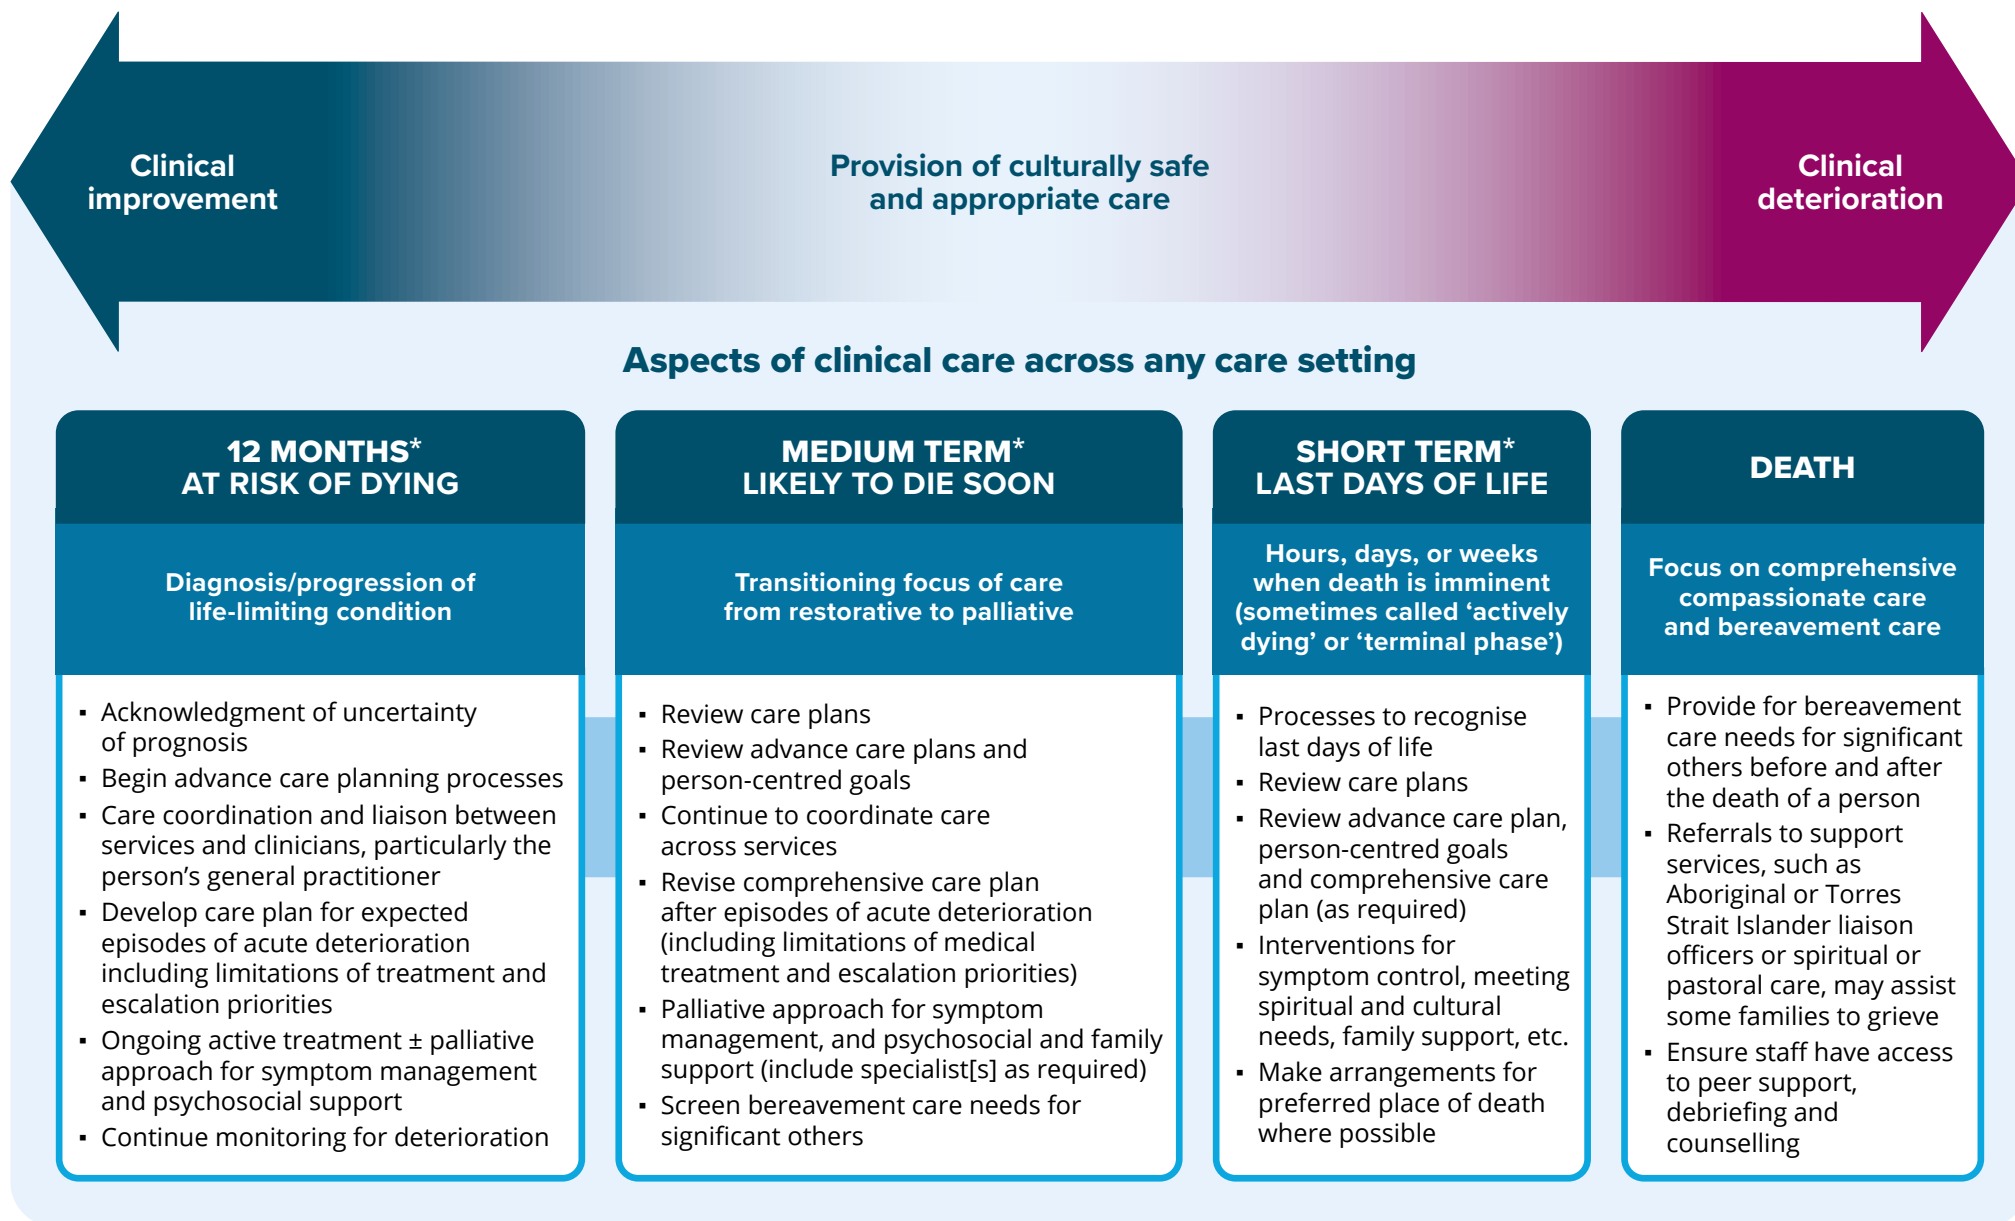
Clinical improvement

Provision of culturally safe and appropriate care

Clinical deterioration

Aspects of clinical care across any care setting

12 MONTHS* AT RISK OF DYING

Diagnosis/progression of life-limiting condition

- Acknowledgment of uncertainty of prognosis
- Begin advance care planning processes
- Care coordination and liaison between services and clinicians, particularly the person's general practitioner
- Develop care plan for expected episodes of acute deterioration including limitations of treatment and escalation priorities
- Ongoing active treatment ± palliative approach for symptom management and psychosocial support
- Continue monitoring for deterioration

MEDIUM TERM* LIKELY TO DIE SOON

Transitioning focus of care from restorative to palliative

- Review care plans
- Review advance care plans and person-centred goals
- Continue to coordinate care across services
- Revise comprehensive care plan after episodes of acute deterioration (including limitations of medical treatment and escalation priorities)
- Palliative approach for symptom management, and psychosocial and family support (include specialist[s] as required)
- Screen bereavement care needs for significant others

SHORT TERM* LAST DAYS OF LIFE

Hours, days, or weeks when death is imminent (sometimes called 'actively dying' or 'terminal phase')

- Processes to recognise last days of life
- Review care plans
- Review advance care plan, person-centred goals and comprehensive care plan (as required)
- Interventions for symptom control, meeting spiritual and cultural needs, family support, etc.
- Make arrangements for preferred place of death where possible

DEATH

Focus on comprehensive compassionate care and bereavement care

- Provide for bereavement care needs for significant others before and after the death of a person
- Referrals to support services, such as Aboriginal or Torres Strait Islander liaison officers or spiritual or pastoral care, may assist some families to grieve
- Ensure staff have access to peer support, debriefing and counselling